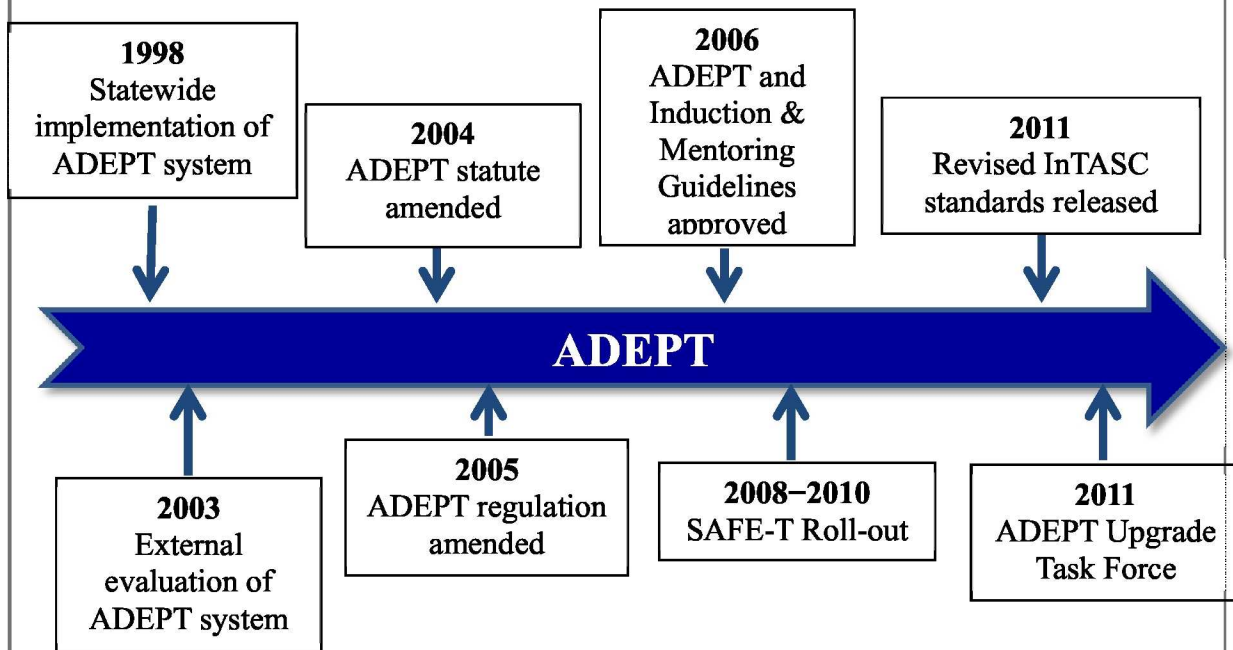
1998
Statewide implementation of ADEPT system

2004
ADEPT statute amended

2006
ADEPT and Induction & Mentoring Guidelines approved

2011
Revised InTASC standards released

ADEPT

2003
External evaluation of ADEPT system

2005
ADEPT regulation amended

2008–2010
SAFE-T Roll-out

2011
ADEPT Upgrade Task Force